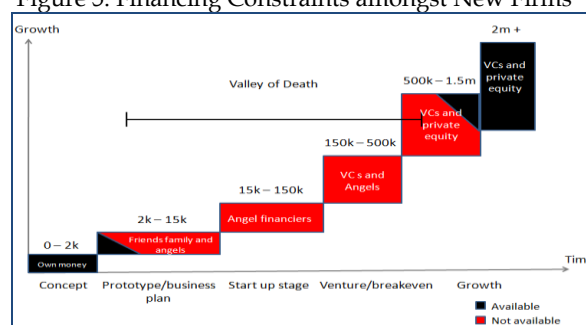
Figure 5: Financing Constraints amongst New Firms

Growth

2m +

VCs and private equity

500k – 1.5m

Valley of Death

VCs and private equity

150k – 500k

VC s and Angels

15k – 150k

2k – 15k

Angel financiers

0 – 2k

Friends family and angels

Own money

Tim

Concept

Prototype/business plan

Start up stage

Venture/breakeven

Growth

Available

Not available